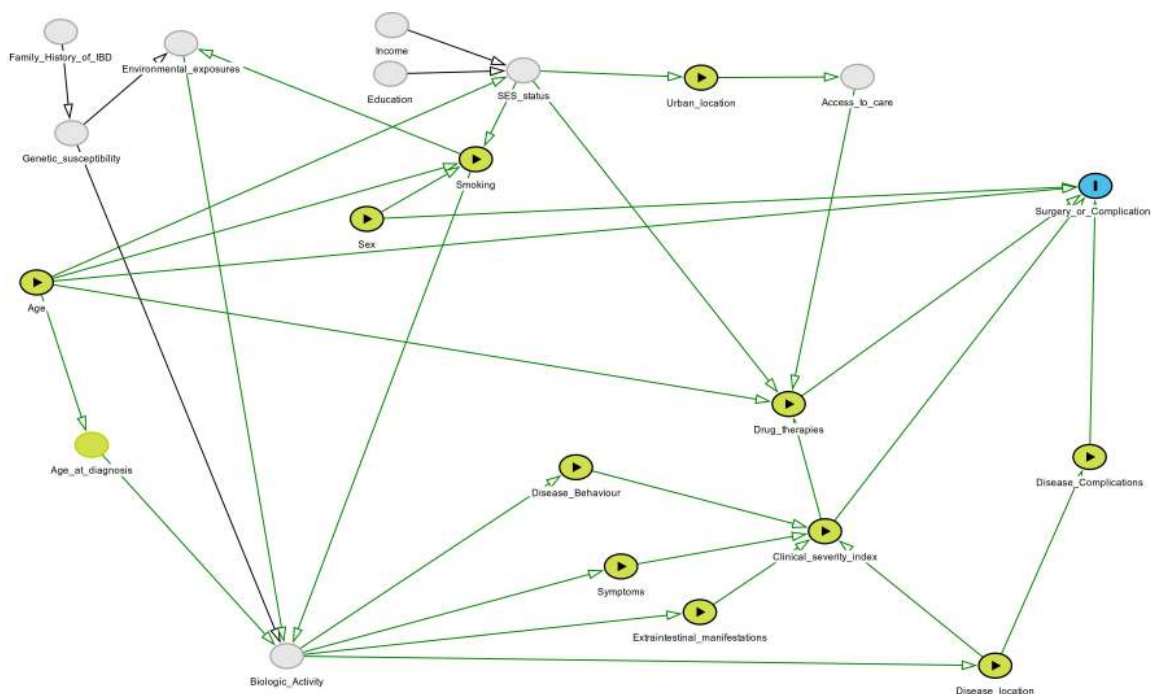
Family_History_of_IBD
Environmental_exposures
Income
Education
SES_status
Urban_location
Access_to_care
Genetic_susceptibility
Smoking
Sex
Surgery_or_Complication
Age
Age_at_diagnosis
Drug_therapies
Disease_Complications
Disease_Behaviour
Clinical_severity_index
Symptoms
Extraintestinal_manifestations
Biologic_Activity
Disease_location